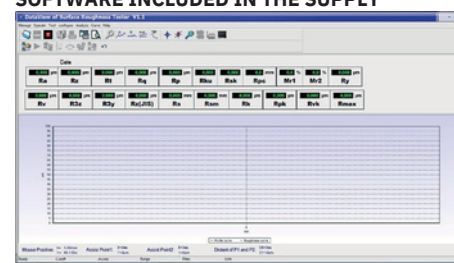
SOFTWARE INCLUDED IN THE SUPPLY

DataView of Surface Roughness Tester V1.1

Date

Ra
Rz
Rt
Rq
Rp
Rku
Rsk
Rpc
Mr1
Mr2
Ry
Rv
R3z
R3y
Rz(JIS)
Rs
Rsm
Rk
Rpk
Rvk
Rmax

Mouse Position
Assist Point1
Assist Point2
Distance of P1 and P2